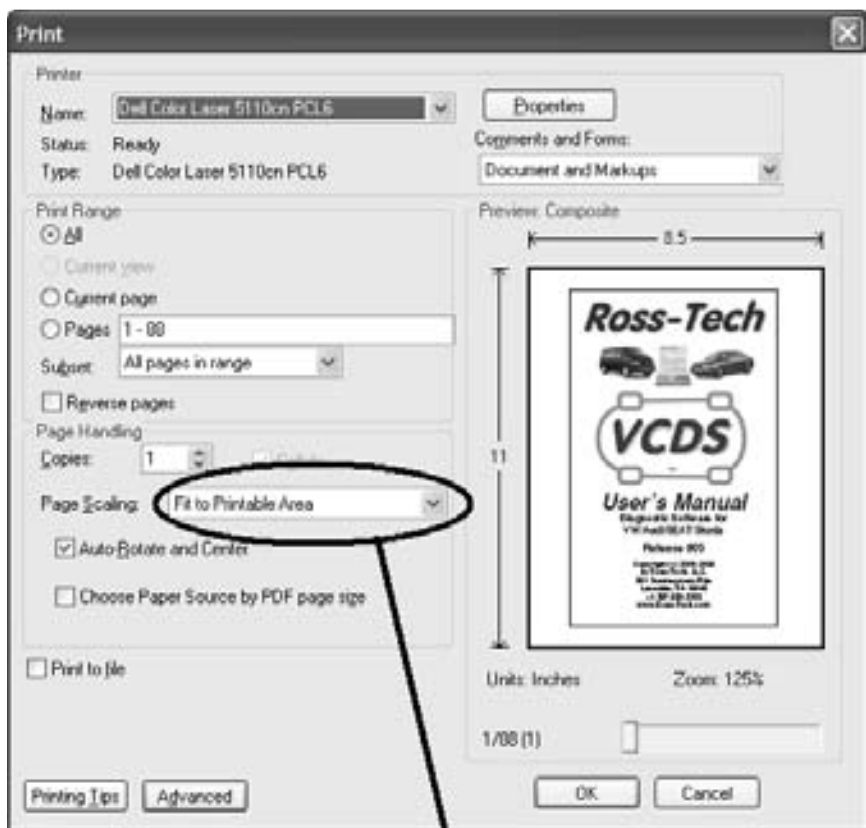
Print

Printer

Name: Dell Color Laser 5110cn PCL6

Status: Ready

Type: Dell Color Laser 5110cn PCL6

Properties

Comments and Forms:

Document and Markups

Print Range

All

Current view

Current page

Pages 1 - 88

Subset: All pages in range

Reverse pages

Page Handling

Copies: 1

Collate

Page Scaling: Fit to Printable Area

Auto-Rotate and Center

Choose Paper Source by PDF page size

Print to file

Preview: Composite

8.5

11

Ross-Tech

VCDS

User's Manual

Diagnostic Software for VW/Audi/SEAT/Skoda

Release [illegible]

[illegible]

Units: Inches

Zoom: 125%

1/88 (1)

Printing Tips

Advanced

OK

Cancel